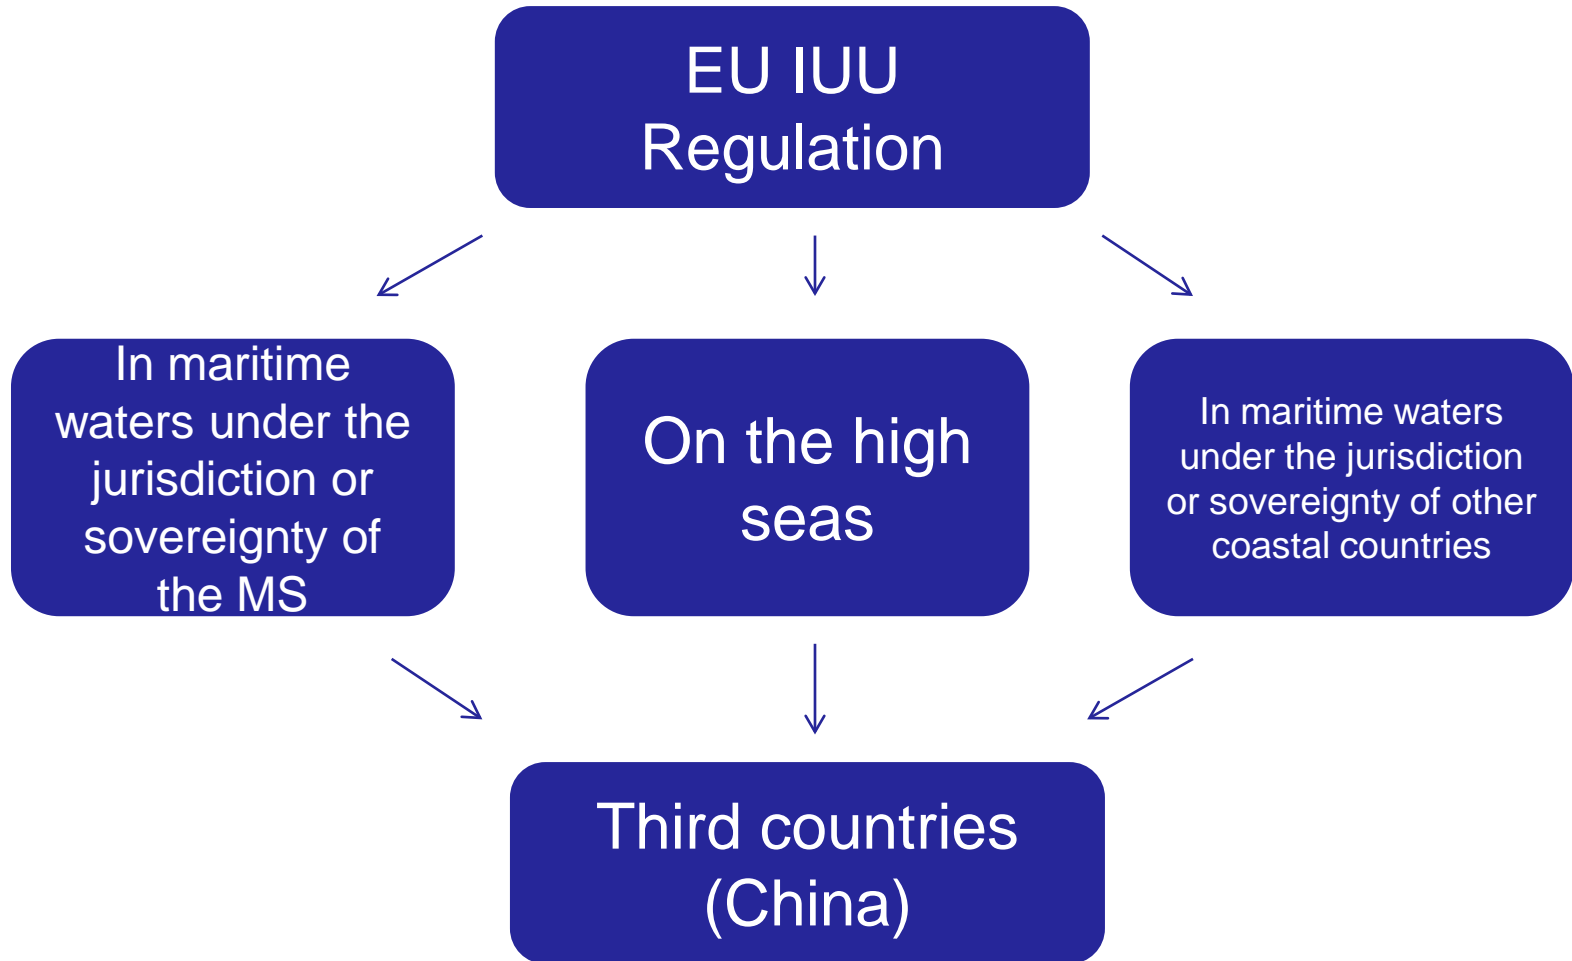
EU IUU Regulation

In maritime waters under the jurisdiction or sovereignty of the MS

On the high seas

In maritime waters under the jurisdiction or sovereignty of other coastal countries

Third countries (China)